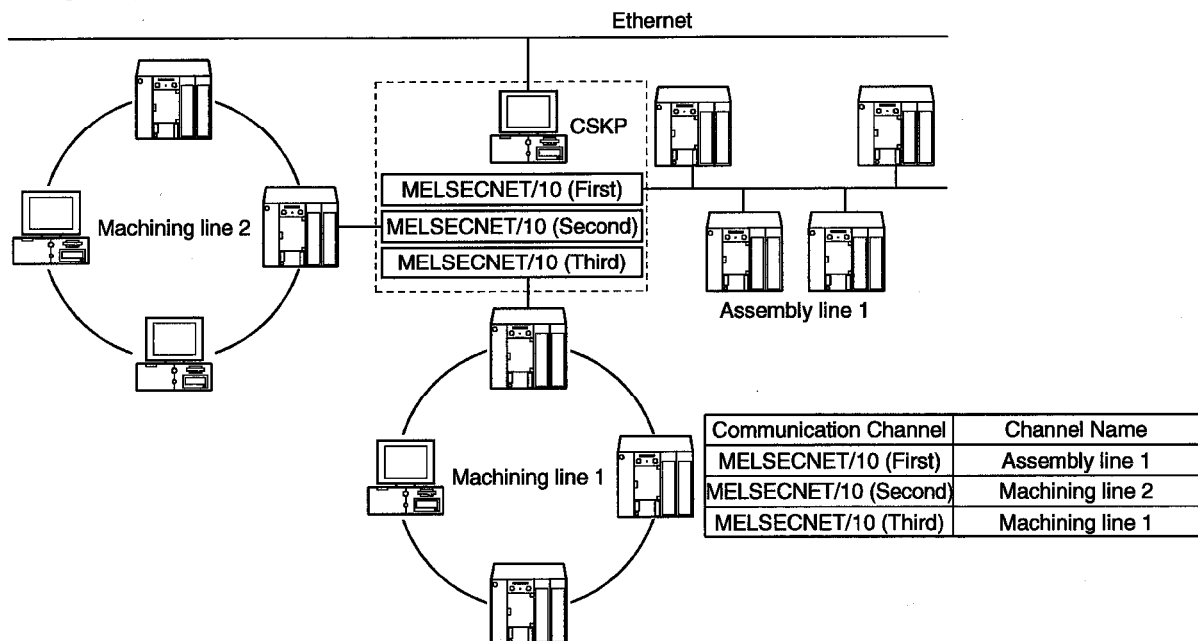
Ethernet

CSKP

MELSECNET/10 (First)

MELSECNET/10 (Second)

MELSECNET/10 (Third)

Machining line 2

Assembly line 1

Machining line 1

| Communication Channel | Channel Name |
|---|---|
| MELSECNET/10 (First) | Assembly line 1 |
| MELSECNET/10 (Second) | Machining line 2 |
| MELSECNET/10 (Third) | Machining line 1 |